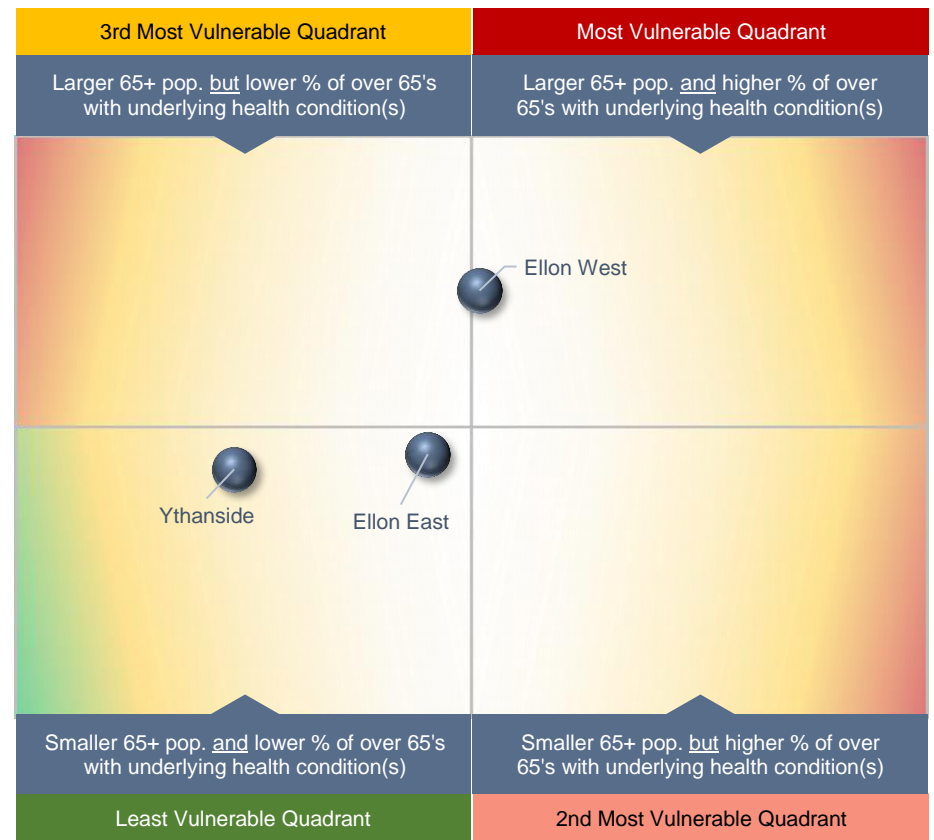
3rd Most Vulnerable Quadrant

Larger 65+ pop. but lower % of over 65's with underlying health condition(s)

Most Vulnerable Quadrant

Larger 65+ pop. and higher % of over 65's with underlying health condition(s)

Ellon West

Ythanside

Ellon East

Smaller 65+ pop. and lower % of over 65's with underlying health condition(s)

Least Vulnerable Quadrant

Smaller 65+ pop. but higher % of over 65's with underlying health condition(s)

2nd Most Vulnerable Quadrant